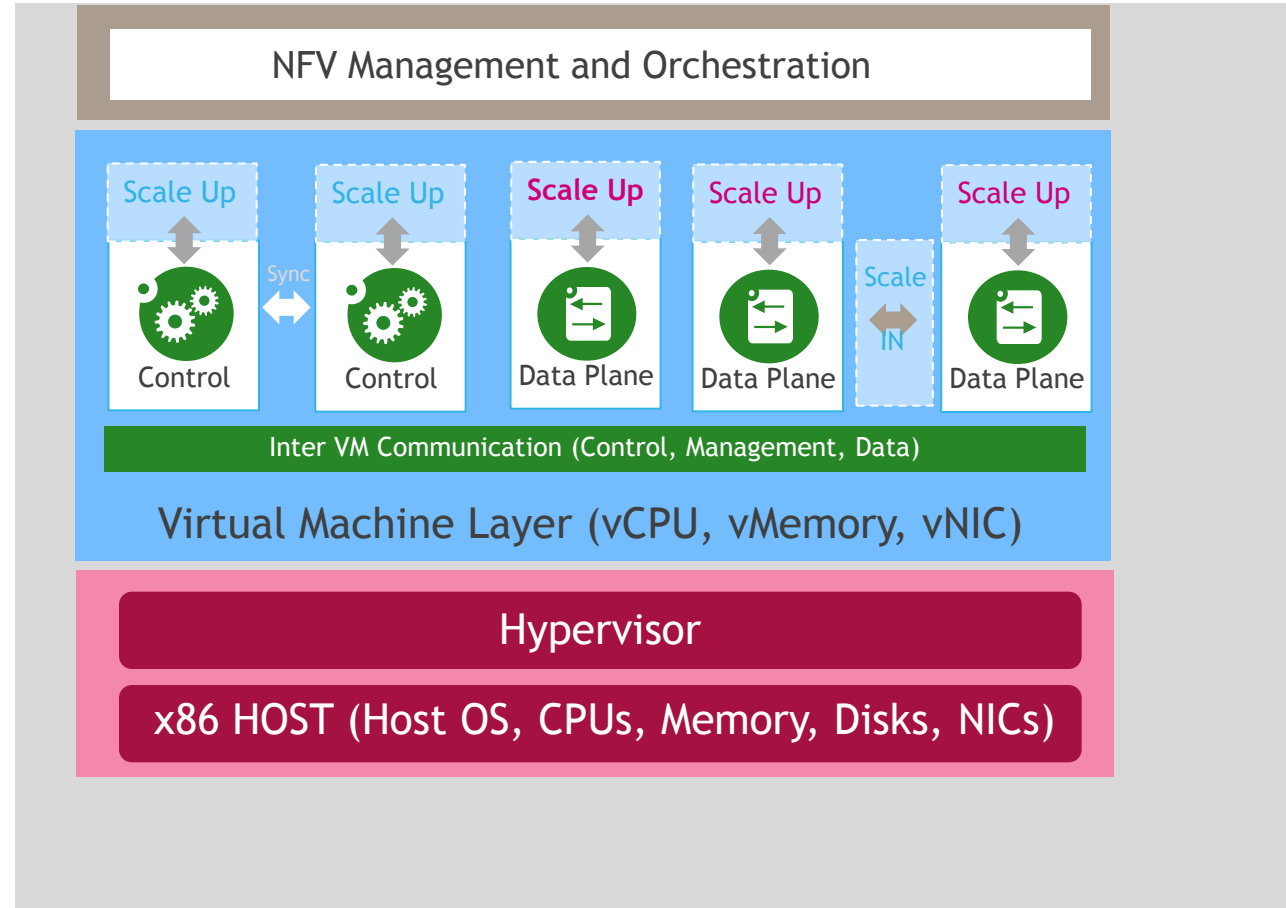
NFV Management and Orchestration

Scale Up

Control

Sync

Scale Up

Control

Scale Up

Data Plane

Scale Up

Data Plane

Scale

IN

Scale Up

Data Plane

Inter VM Communication (Control, Management, Data)

Virtual Machine Layer (vCPU, vMemory, vNIC)

Hypervisor

x86 HOST (Host OS, CPUs, Memory, Disks, NICs)